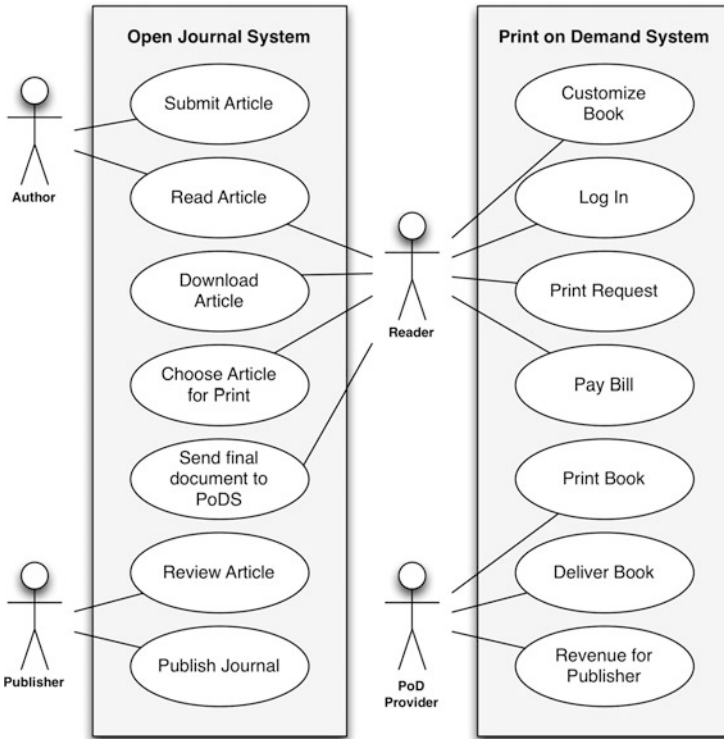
Open Journal System

Submit Article

Read Article

Download Article

Choose Article for Print

Send final document to PoDS

Review Article

Publish Journal

Author

Publisher

Reader

PoD Provider

Print on Demand System

Customize Book

Log In

Print Request

Pay Bill

Print Book

Deliver Book

Revenue for Publisher